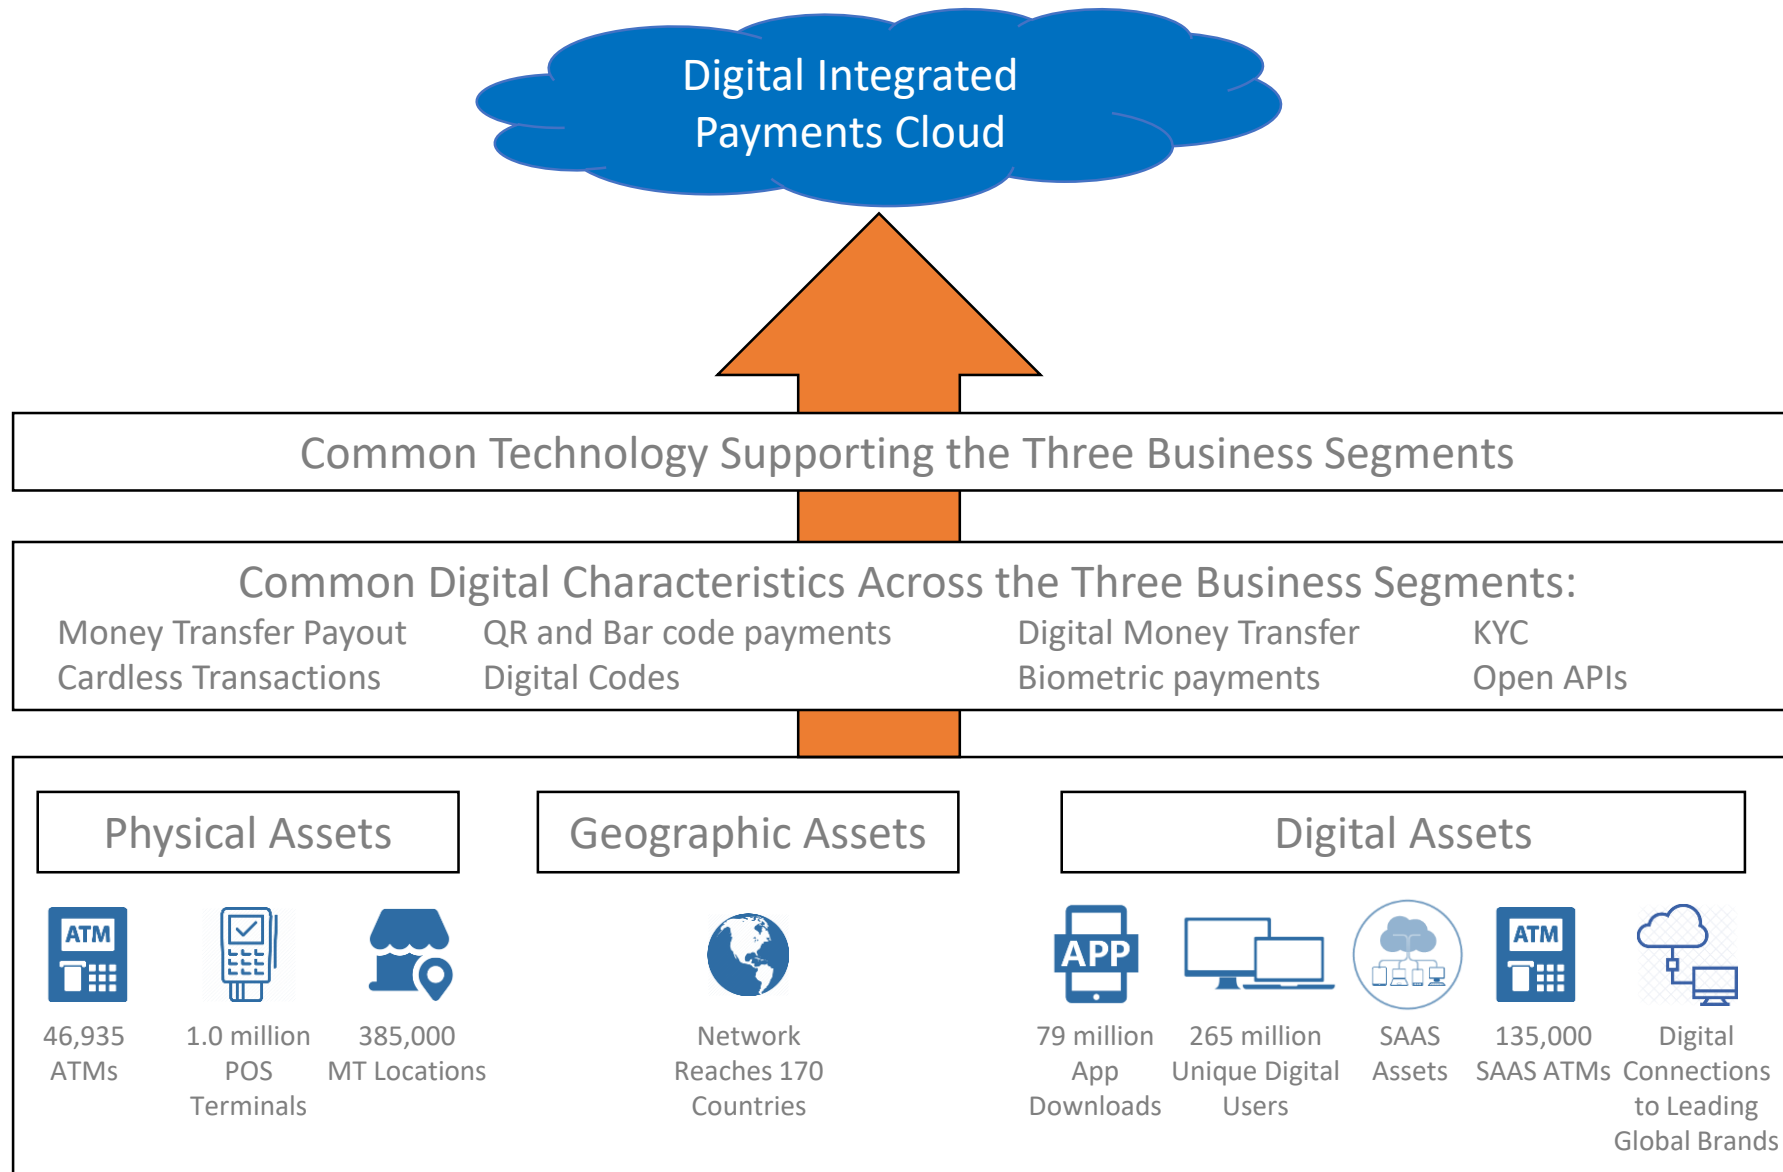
Digital Integrated Payments Cloud

Common Technology Supporting the Three Business Segments

Common Digital Characteristics Across the Three Business Segments:

Money Transfer Payout
Cardless Transactions

QR and Bar code payments
Digital Codes

Digital Money Transfer
Biometric payments

KYC
Open APIs

Physical Assets

Geographic Assets

Digital Assets

ATM

46,935 ATMs

1.0 million POS Terminals

385,000 MT Locations

Network Reaches 170 Countries

APP

79 million App Downloads

265 million Unique Digital Users

SAAS Assets

ATM

135,000 SAAS ATMs

Digital Connections to Leading Global Brands